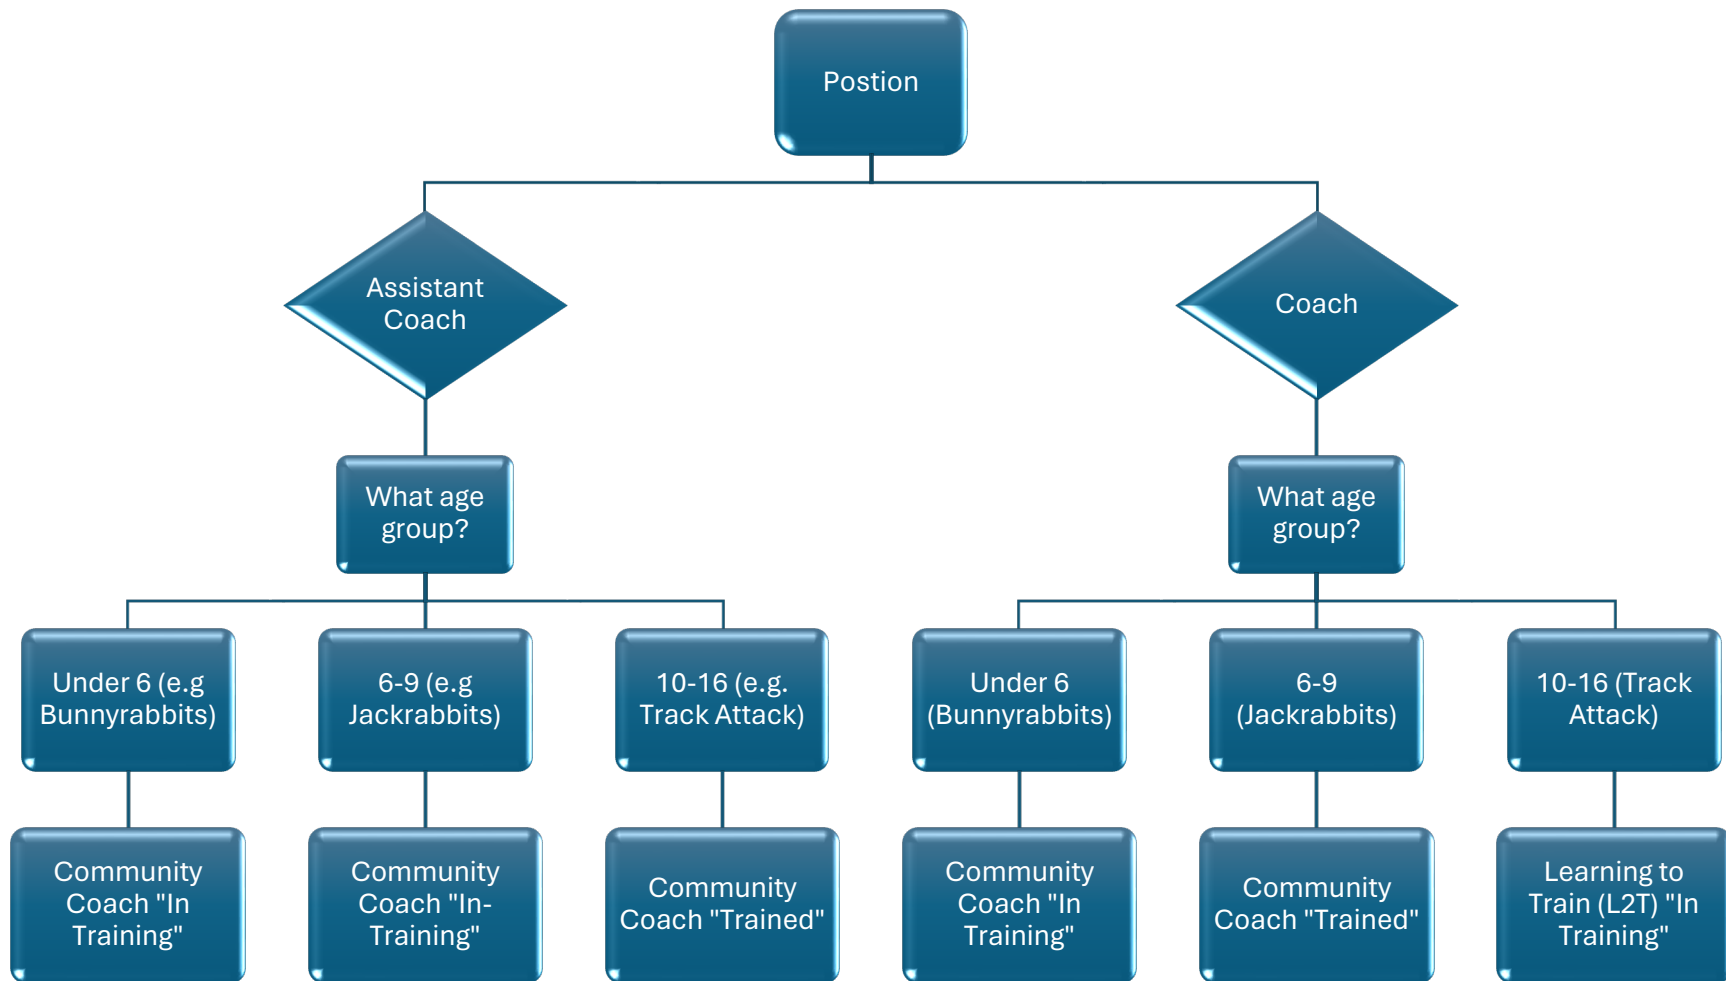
Postion

Assistant Coach

Coach

What age group?

What age group?

Under 6 (e.g Bunnyrabbits)

6-9 (e.g Jackrabbits)

10-16 (e.g. Track Attack)

Under 6 (Bunnyrabbits)

6-9 (Jackrabbits)

10-16 (Track Attack)

Community Coach "In Training"

Community Coach "In-Training"

Community Coach "Trained"

Community Coach "In Training"

Community Coach "Trained"

Learning to Train (L2T) "In Training"